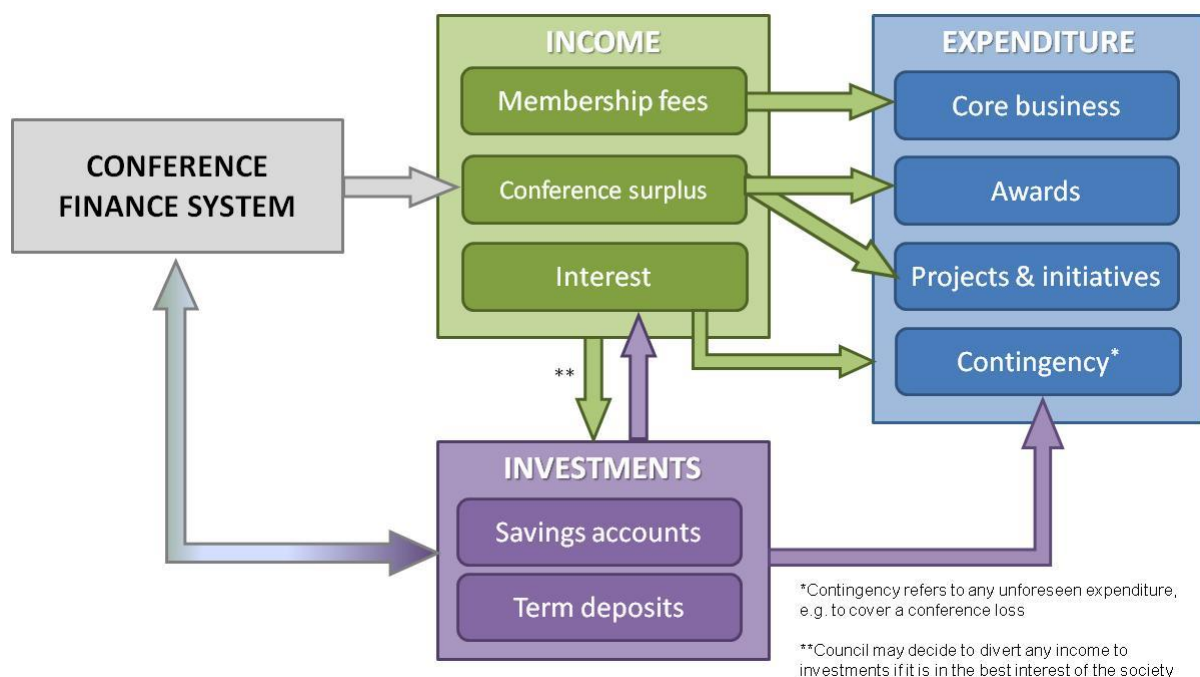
CONFERENCE FINANCE SYSTEM

INCOME

Membership fees

Conference surplus

Interest

EXPENDITURE

Core business

Awards

Projects & initiatives

Contingency*

**

INVESTMENTS

Savings accounts

Term deposits

*Contingency refers to any unforeseen expenditure, e.g. to cover a conference loss

**Council may decide to divert any income to investments if it is in the best interest of the society